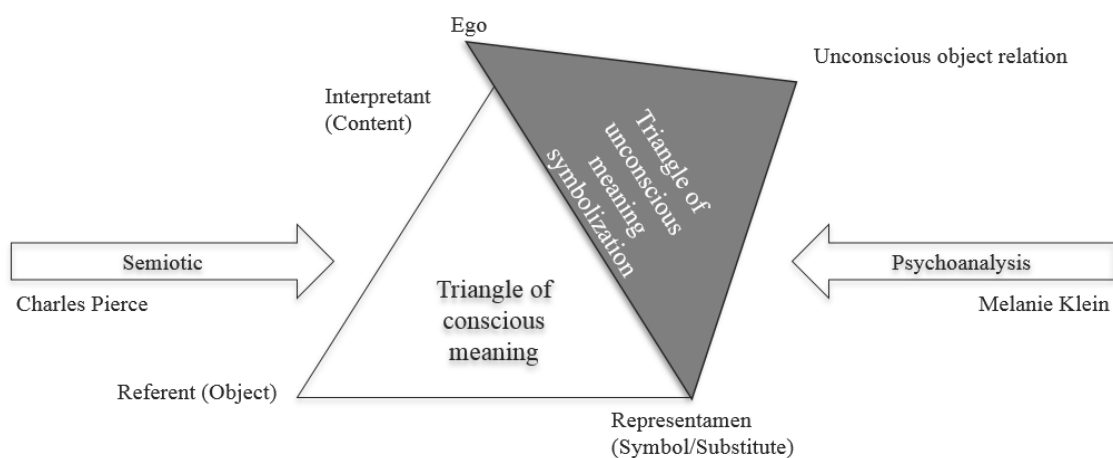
Ego

Unconscious object relation

Interpretant (Content)

Triangle of unconscious meaning symbolization

Semiotic

Charles Pierce

Psychoanalysis

Melanie Klein

Triangle of conscious meaning

Referent (Object)

Representamen (Symbol/Substitute)